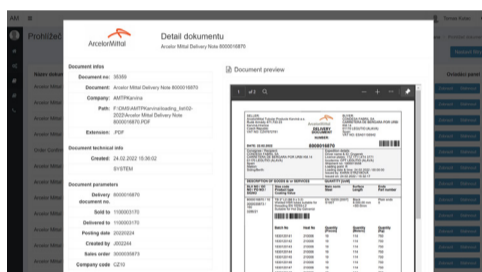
AM

Protiříeč

ArcelorMittal

Detail dokumentu
Arcelor Mittal Delivery Note 8000016870

Document info

Document no.: 38356

Document: Arcelor Mittal Delivery Note 8000016870

Company: AMTPKarvina

Path: F:\DMS\AMTPKarvina\loading_list\02-2022\Arcelor Mittal Delivery Note 8000016870.PDF

Extension: .PDF

Document technical info

Created: 24.02.2022 15:50:02

SYSTEM

Document parameters

Delivery document no.: 8000016870

Sold to: 1100003170

Delivered to: 1100003170

Posting date: 20220224

Created by: J003244

Sales order: 3000030873

Company code: CZ10

Document preview

DELIVERY NUMBER

8000016870

Tomas Kolar

Ortodní panel